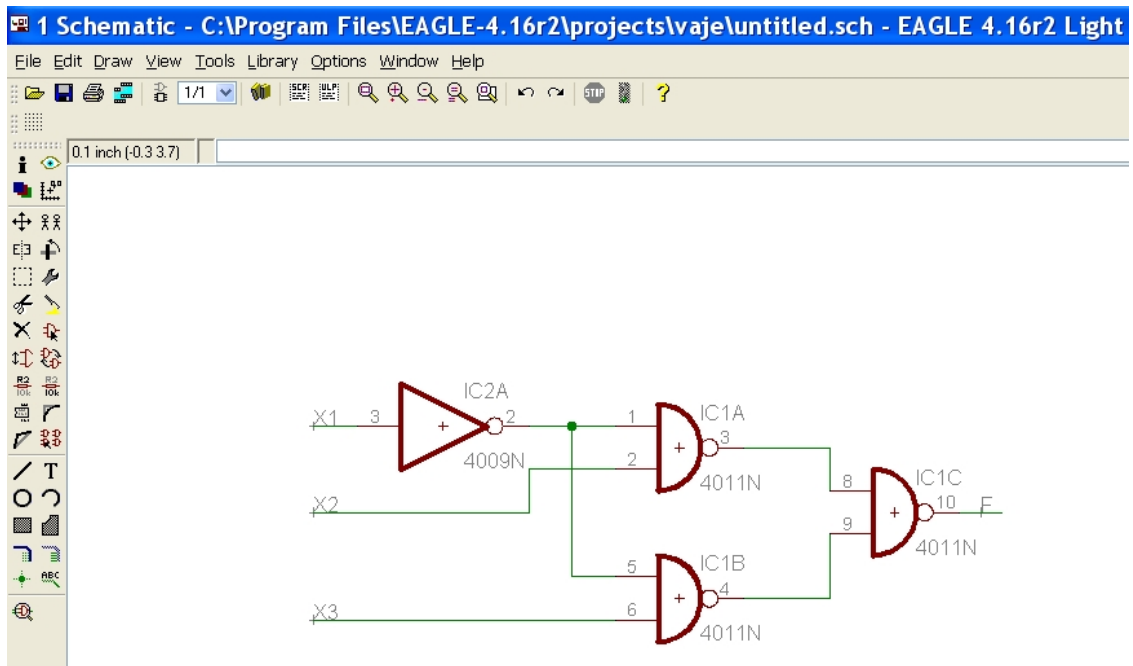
1 Schematic - C:\Program Files\EAGLE-4.16r2\projects\vaje\untitled.sch - EAGLE 4.16r2 Light

File Edit Draw View Tools Library Options Window Help

1/1

0.1 inch (-0.3 3.7)

T

ABC

IC2A
X1 3 + 2
4009N

1 IC1A
+ 3
2
4011N

X2

8 IC1C
+ 10 F
9
4011N

5 IC1B
+ 4
X3 6
4011N